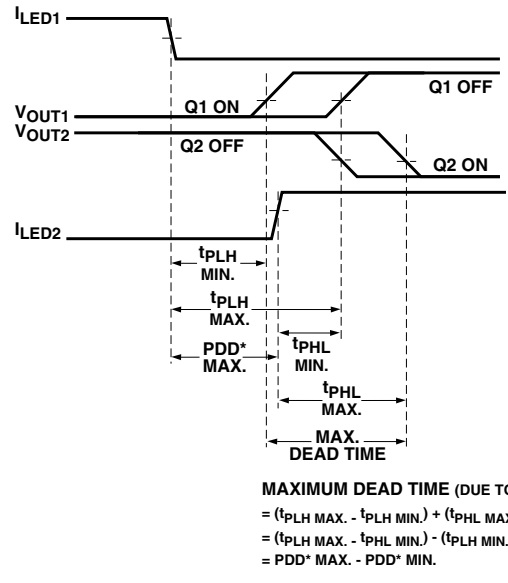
$I_{LED1}$

$V_{OUT1}$

Q1 ON

Q1 OFF

$V_{OUT2}$

Q2 OFF

Q2 ON

$I_{LED2}$

$t_{PLH}$ MIN.

$t_{PLH}$ MAX.

PDD* MAX.

$t_{PHL}$ MIN.

$t_{PHL}$ MAX.

MAX. DEAD TIME

MAXIMUM DEAD TIME (DUE TO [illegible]

= ($t_{PLH\ MAX.}$ - $t_{PLH\ MIN.}$) + ($t_{PHL\ MAX}$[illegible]

= ($t_{PLH\ MAX.}$ - $t_{PHL\ MIN.}$) - ($t_{PLH\ MIN.}$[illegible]

= PDD* MAX. - PDD* MIN.